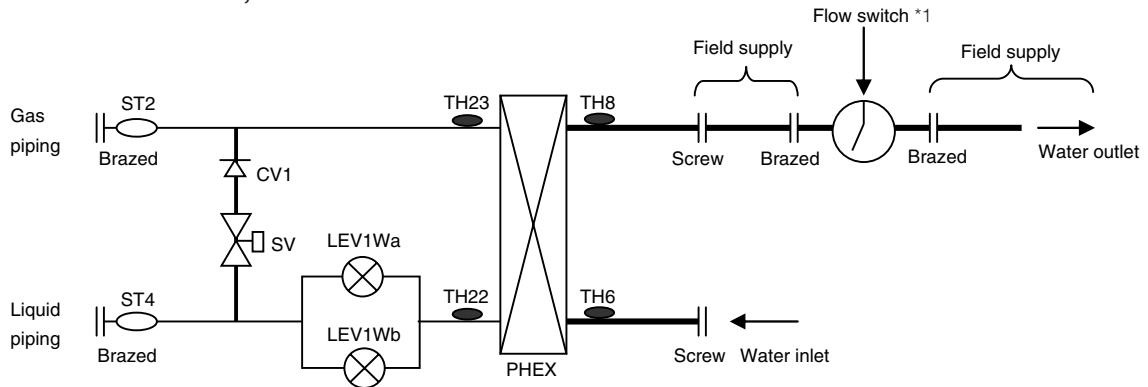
Flow switch *1

Field supply

Field supply

Gas piping

ST2

Brazed

TH23

TH8

Screw

Brazed

Brazed

Water outlet

CV1

SV

LEV1Wa

Liquid piping

ST4

Brazed

LEV1Wb

TH22

TH6

PHEX

Screw

Water inlet